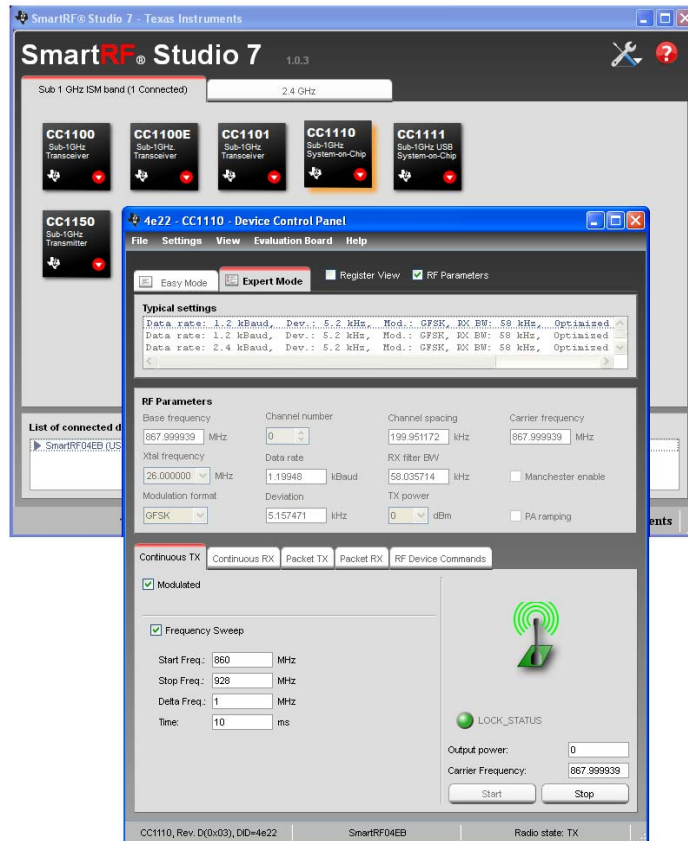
SmartRF® Studio 7 - Texas Instruments

SmartRF® Studio 7 1.0.3

Sub 1 GHz ISM band (1 Connected)
2.4 GHz

CC1100 Sub-1GHz Transceiver
CC1100E Sub-1GHz Transceiver
CC1101 Sub-1GHz Transceiver
CC1110 Sub-1GHz System-on-Chip
CC1111 Sub-1GHz USB System-on-Chip
CC1150 Sub-1GHz Transmitter

List of connected d
SmartRF04EB (US

ents

4e22 - CC1110 - Device Control Panel
File Settings View Evaluation Board Help

Easy Mode
Expert Mode
Register View
RF Parameters

Typical settings
Data rate: 1.2 kBaud, Dev.: 5.2 kHz, Mod.: GFSK, RX BW: 58 kHz, Optimized
Data rate: 1.2 kBaud, Dev.: 5.2 kHz, Mod.: GFSK, RX BW: 58 kHz, Optimized
Data rate: 2.4 kBaud, Dev.: 5.2 kHz, Mod.: GFSK, RX BW: 58 kHz, Optimized

RF Parameters
Base frequency 867.999939 MHz
Channel number 0
Channel spacing 199.951172 kHz
Carrier frequency 867.999939 MHz
Xtal frequency 26.000000 MHz
Data rate 1.19948 kBaud
RX filter BW 58.035714 kHz
Manchester enable
Modulation format GFSK
Deviation 5.157471 kHz
TX power 0 dBm
PA ramping

Continuous TX
Continuous RX
Packet TX
Packet RX
RF Device Commands

Modulated

Frequency Sweep
Start Freq.: 860 MHz
Stop Freq.: 928 MHz
Delta Freq.: 1 MHz
Time: 10 ms

LOCK_STATUS
Output power: 0
Carrier Frequency: 867.999939
Start
Stop

CC1110, Rev. D(0x03), DID=4e22
SmartRF04EB
Radio state: TX